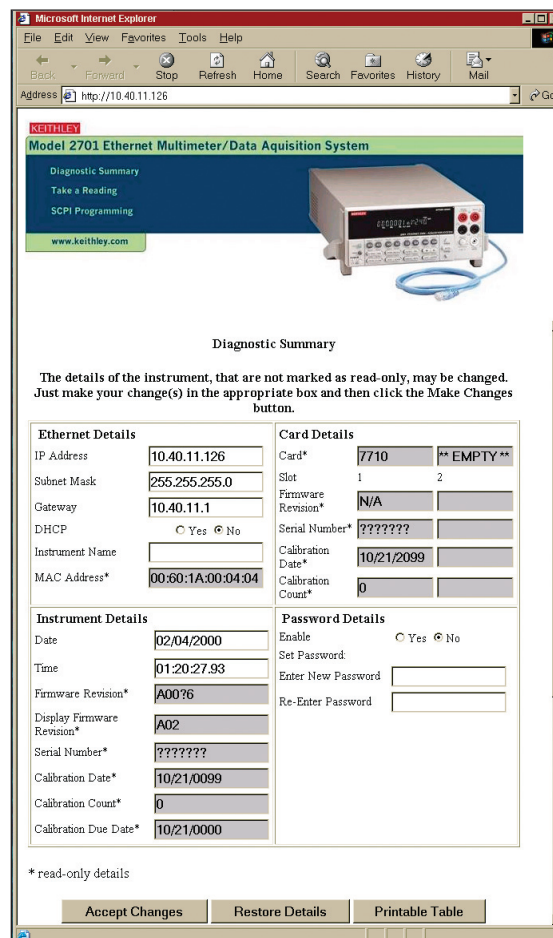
Microsoft Internet Explorer

File Edit View Favorites Tools Help

Back Forward Stop Refresh Home Search Favorites History Mail

Address http://10.40.11.126

Go

KEITHLEY

Model 2701 Ethernet Multimeter/Data Aquisition System

Diagnostic Summary
Take a Reading
SCPI Programming

www.keithley.com

Diagnostic Summary

The details of the instrument, that are not marked as read-only, may be changed. Just make your change(s) in the appropriate box and then click the Make Changes button.

| Ethernet Details | | Card Details | | |
|---|---|---|---|---|
| IP Address | 10.40.11.126 | Card* | 7710 | ** EMPTY ** |
| Subnet Mask | 255.255.255.0 | Slot | 1 | 2 |
| Gateway | 10.40.11.1 | Firmware Revision* | N/A | |
| DHCP | ○ Yes ◉ No | Serial Number* | ??????? | |
| Instrument Name | | Calibration Date* | 10/21/2099 | |
| MAC Address* | 00:60:1A:00:04:04 | Calibration Count* | 0 | |

| Instrument Details | | Password Details | |
|---|---|---|---|
| Date | 02/04/2000 | Enable | ○ Yes ◉ No |
| Time | 01:20:27.93 | Set Password: | |
| Firmware Revision* | A00?6 | Enter New Password | |
| Display Firmware Revision* | A02 | Re-Enter Password | |
| Serial Number* | ??????? | | |
| Calibration Date* | 10/21/0099 | | |
| Calibration Count* | 0 | | |
| Calibration Due Date* | 10/21/0000 | | |

* read-only details

Accept Changes Restore Details Printable Table